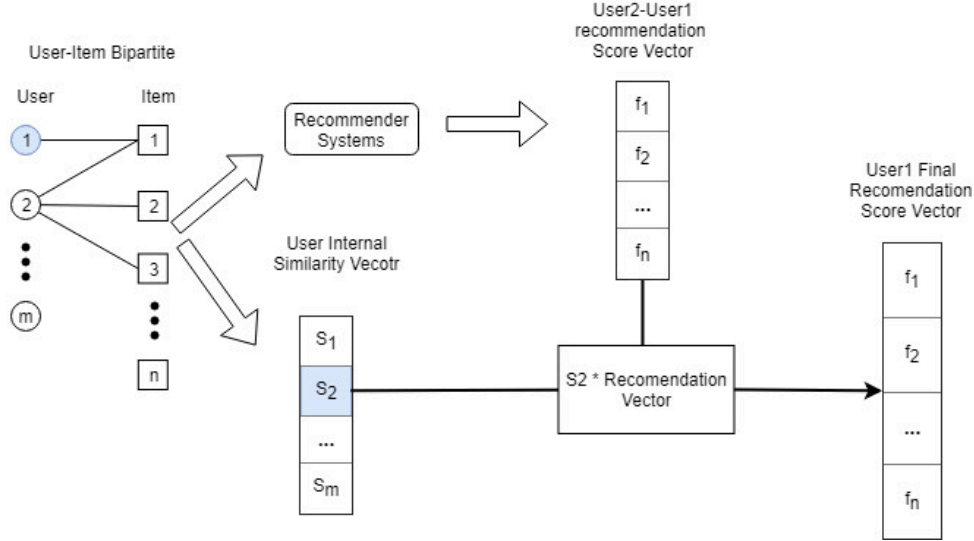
User-Item Bipartite

User

Item

1

1

2

2

3

m

n

Recommender Systems

User2-User1 recommendation Score Vector

$f_1$

$f_2$

...

$f_n$

User Internal Similarity Vecotr

$s_1$

$s_2$

...

$s_m$

S2 * Recomendation Vector

User1 Final Recomendation Score Vector

$f_1$

$f_2$

...

$f_n$